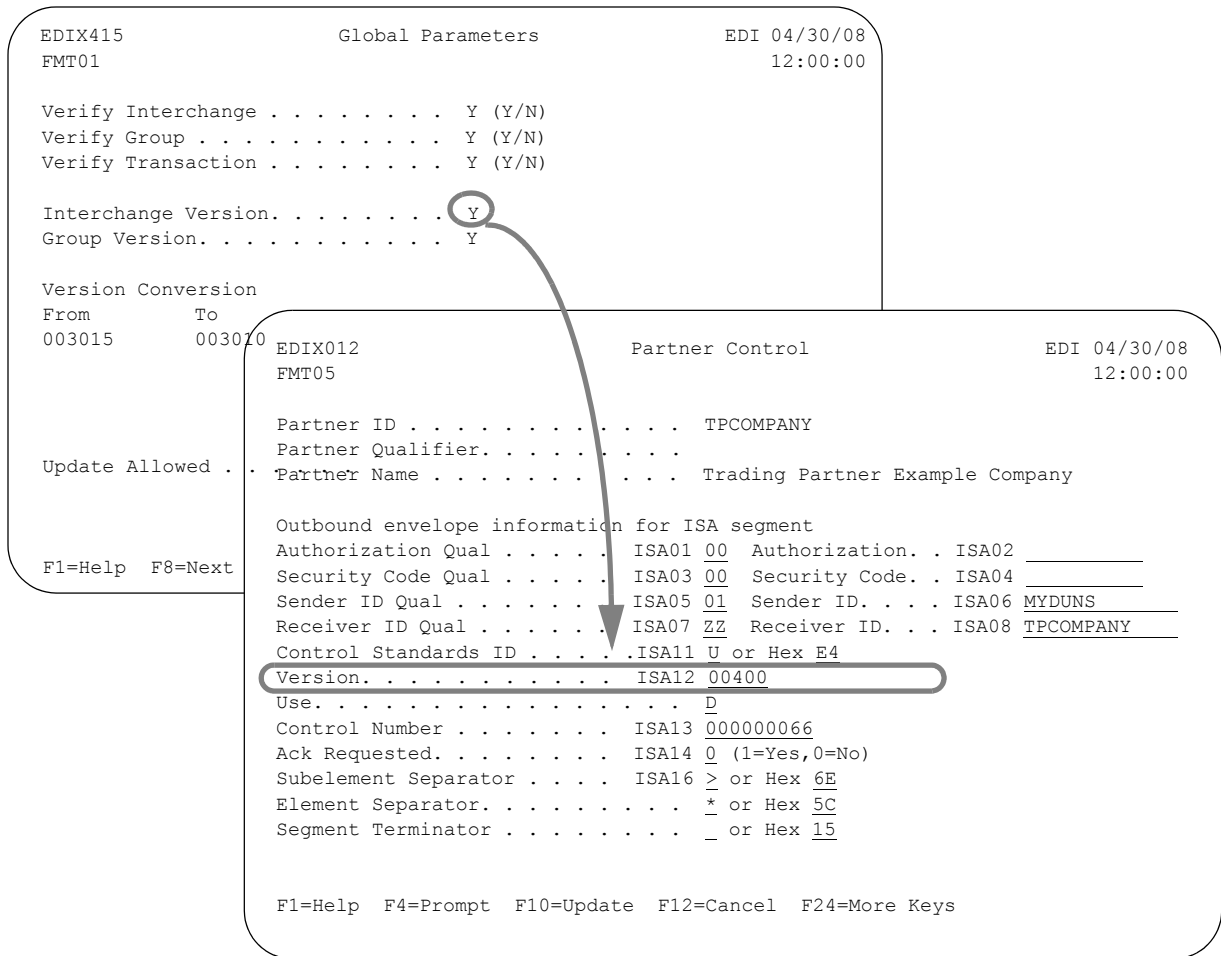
EDIX415 Global Parameters EDI 04/30/08
FMT01 12:00:00

Verify Interchange . . . . . . . . . Y (Y/N)
Verify Group . . . . . . . . . . . Y (Y/N)
Verify Transaction . . . . . . . . Y (Y/N)

Interchange Version. . . . . . . . Y
Group Version. . . . . . . . . . . Y

Version Conversion
From To
003015 003010

Update Allowed . .

F1=Help F8=Next

EDIX012 Partner Control EDI 04/30/08
FMT05 12:00:00

Partner ID . . . . . . . . . . . . TPCOMPANY
Partner Qualifier. . . . . . . . .
Partner Name . . . . . . . . . . . Trading Partner Example Company

Outbound envelope information for ISA segment
Authorization Qual . . . . . ISA01 00 Authorization. . ISA02
Security Code Qual . . . . . ISA03 00 Security Code. . ISA04
Sender ID Qual . . . . . . . ISA05 01 Sender ID. . . . ISA06 MYDUNS
Receiver ID Qual . . . . . . ISA07 ZZ Receiver ID. . . ISA08 TPCOMPANY
Control Standards ID . . . . .ISA11 U or Hex E4
Version. . . . . . . . . . . ISA12 00400
Use. . . . . . . . . . . . . . . . D
Control Number . . . . . . . ISA13 000000066
Ack Requested. . . . . . . . ISA14 0 (1=Yes,0=No)
Subelement Separator . . . . ISA16 > or Hex 6E
Element Separator. . . . . . . . . * or Hex 5C
Segment Terminator . . . . . . . . _ or Hex 15

F1=Help F4=Prompt F10=Update F12=Cancel F24=More Keys